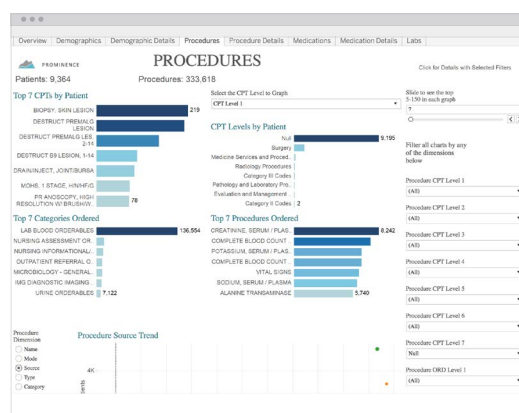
Overview | Demographics | Demographic Details | Procedures | Procedure Details | Medications | Medication Details | Labs

PROMINENCE

PROCEDURES

Patients: 9,364

Procedures: 333,618

Click for Details with Selected Filters

Top 7 CPTs by Patient

BIOPSY, SKIN LESION 219
DESTRUCT PREMALG LESION
DESTRUCT PREMALG LES 2-14
DESTRUCT B9 LESION, 1-14
DRAIN/INJECT, JOINT/BURSA
MOHS, 1 STAGE, H/N/HF/G
PR ANOSCOPY, HIGH RESOLUTION W/ BRUSHW... 78

Select the CPT Level to Graph
CPT Level 1

CPT Levels by Patient

Null 9,195
Surgery
Medicine Services and Proced...
Radiology Procedures
Category III Codes
Pathology and Laboratory Pro...
Evaluation and Management
Category II Codes 2

Slide to see the top 5-150 in each graph
7

Filter all charts by any of the dimensions below

Procedure CPT Level 1
(All)
Procedure CPT Level 2
(All)
Procedure CPT Level 3
(All)
Procedure CPT Level 4
(All)
Procedure CPT Level 5
(All)
Procedure CPT Level 6
(All)
Procedure CPT Level 7
Null
Procedure ORD Level 1
(All)

Top 7 Categories Ordered

LAB BLOOD ORDERABLES 136,554
NURSING ASSESSMENT OR...
NURSING INFORMATIONAL/...
OUTPATIENT REFERRAL O...
MICROBIOLOGY - GENERAL...
IMG DIAGNOSTIC IMAGING...
URINE ORDERABLES 7,122

Top 7 Procedures Ordered

CREATININE, SERUM / PLAS... 8,242
COMPLETE BLOOD COUNT...
POTASSIUM, SERUM / PLAS...
COMPLETE BLOOD COUNT...
VITAL SIGNS
SODIUM, SERUM / PLASMA
ALANINE TRANSAMINASE 5,740

Procedure Dimension
Name
Mode
Source
Type
Category

Procedure Source Trend

4K
Events